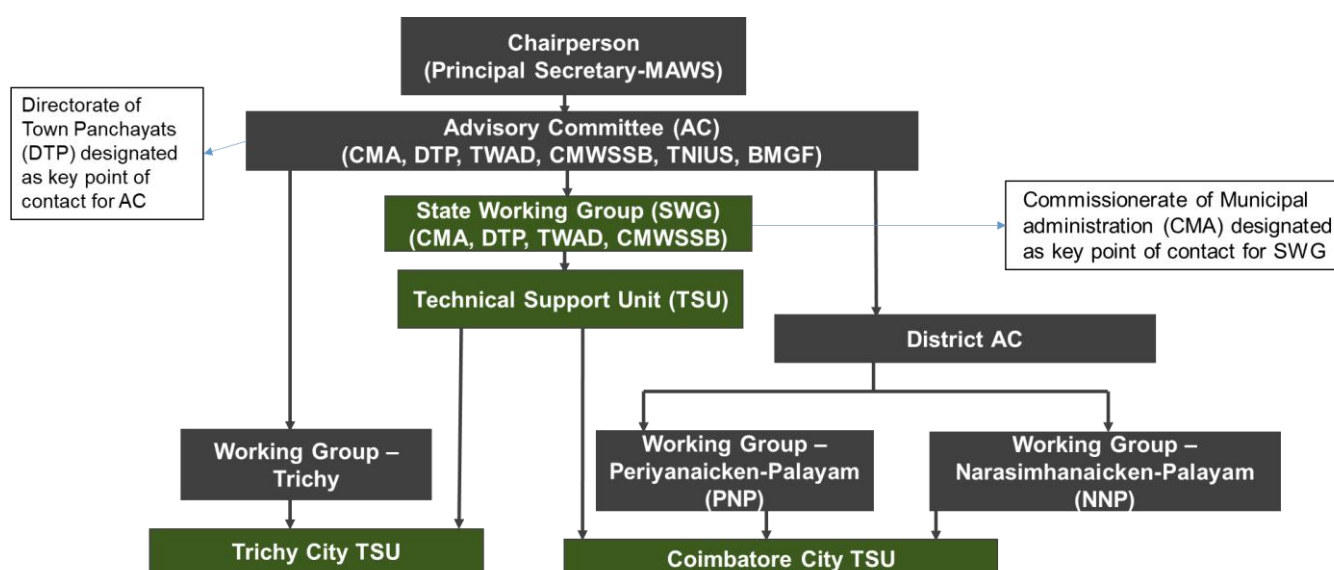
Chairperson
(Principal Secretary-MAWS)

Directorate of Town Panchayats (DTP) designated as key point of contact for AC

Advisory Committee (AC)
(CMA, DTP, TWAD, CMWSSB, TNIUS, BMGF)

State Working Group (SWG)
(CMA, DTP, TWAD, CMWSSB)

Commissionerate of Municipal administration (CMA) designated as key point of contact for SWG

Technical Support Unit (TSU)

District AC

Working Group – Trichy

Working Group – Periyanaicken-Palayam (PNP)

Working Group – Narasimhanaicken-Palayam (NNP)

Trichy City TSU

Coimbatore City TSU